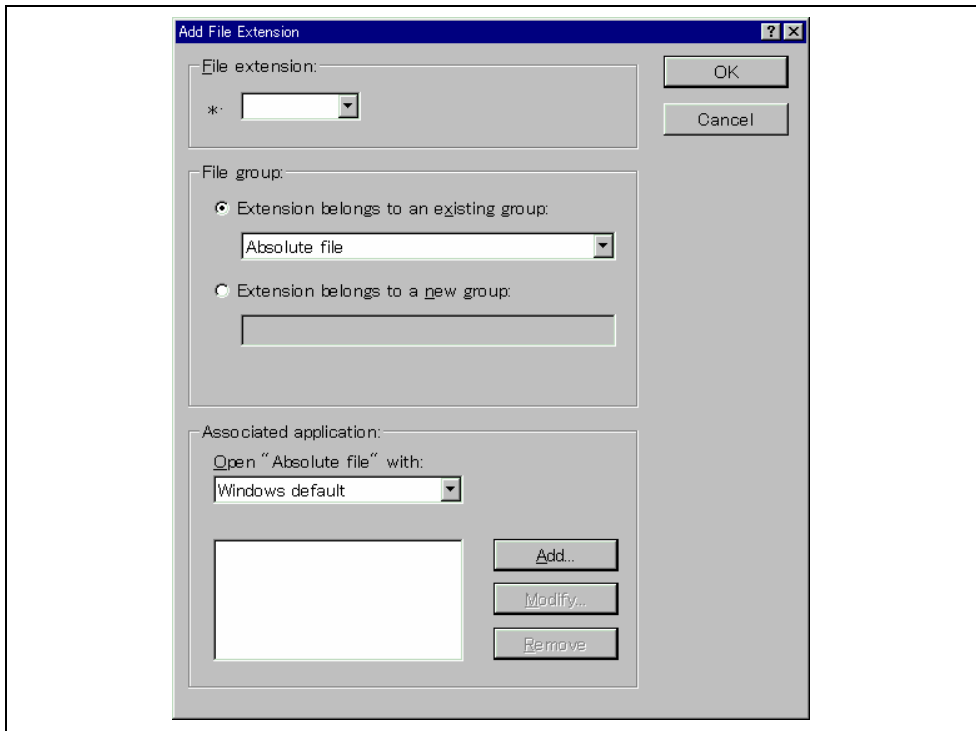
Add File Extension

? ×

File extension:

*.

OK

Cancel

File group:

Extension belongs to an existing group:

Absolute file

Extension belongs to a new group:

Associated application:

Open "Absolute file" with:

Windows default

Add...

Modify...

Remove